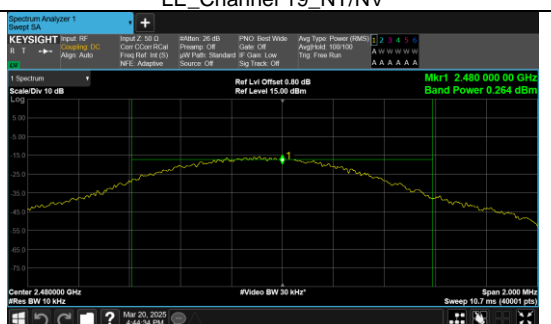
LE_Channel 19_NT/NV

Spectrum Analyzer 1
Swept SA

KEYSIGHT Input: RF Coupling: DC Align: Auto
Input Z: 50 Ω Corr CCorr RCal Freq Ref: Int (S) NFE: Adaptive
#Atten: 26 dB Preamp: Off µW Path: Standard Source: Off
PNO: Best Wide Gate: Off IF Gain: Low Sig Track: Off
Avg Type: Power (RMS) Avg|Hold: 100/100 Trig: Free Run
1 2 3 4 5 6
A W W W W W
A A A A A A

1 Spectrum
Scale/Div 10 dB
Log
Ref Lvl Offset 0.80 dB
Ref Level 15.00 dBm
Mkr1 2.480 000 00 GHz
Band Power 0.264 dBm

5.00
-5.00
-15.0
-25.0
-35.0
-45.0
-55.0
-65.0
-75.0

1

Center 2.480000 GHz
#Res BW 10 kHz
#Video BW 30 kHz*
Span 2.000 MHz
Sweep 10.7 ms (40001 pts)

Mar 20, 2025
4:44:34 PM